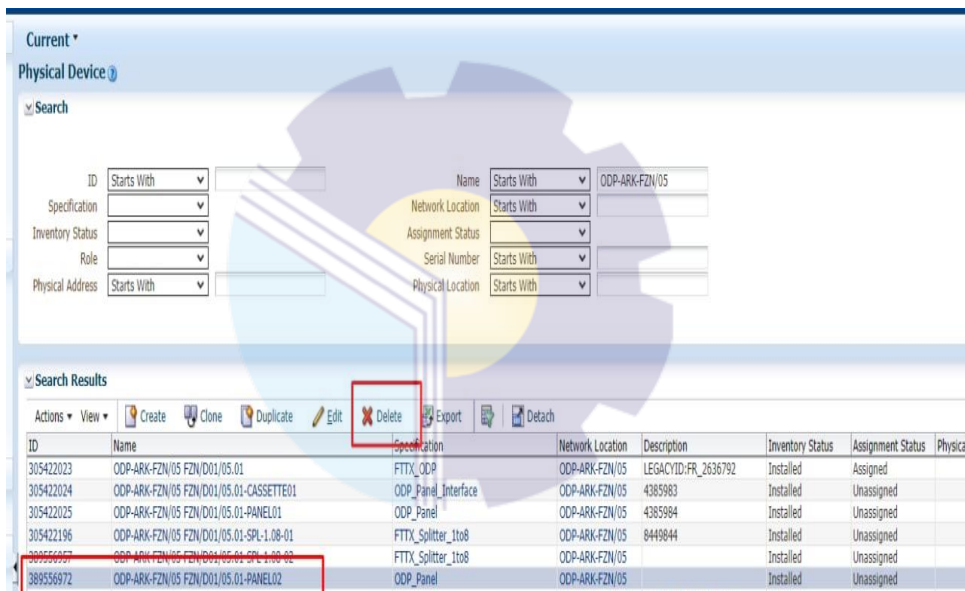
Current ▾

Physical Device

Search

ID Starts With
Specification
Inventory Status
Role
Physical Address Starts With

Name Starts With ODP-ARK-FZN/05
Network Location Starts With
Assignment Status
Serial Number Starts With
Physical Location Starts With

Search Results

Actions ▾ View ▾ Create Clone Duplicate Edit Delete Export Detach

| ID | Name | Specification | Network Location | Description | Inventory Status | Assignment Status | Physica |
|---|---|---|---|---|---|---|---|
| 305422023 | ODP-ARK-FZN/05 FZN/D01/05.01 | FTTX_ODP | ODP-ARK-FZN/05 | LEGACYID:FR_2636792 | Installed | Assigned | |
| 305422024 | ODP-ARK-FZN/05 FZN/D01/05.01-CASSETTE01 | ODP_Panel_Interface | ODP-ARK-FZN/05 | 4385983 | Installed | Unassigned | |
| 305422025 | ODP-ARK-FZN/05 FZN/D01/05.01-PANEL01 | ODP_Panel | ODP-ARK-FZN/05 | 4385984 | Installed | Unassigned | |
| 305422196 | ODP-ARK-FZN/05 FZN/D01/05.01-SPL-1.08-01 | FTTX_Splitter_1to8 | ODP-ARK-FZN/05 | 8449844 | Installed | Unassigned | |
| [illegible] | ODP-ARK-FZN/05 FZN/D01/05.01-SPL-1.08-02 | FTTX_Splitter_1to8 | ODP-ARK-FZN/05 | | Installed | Unassigned | |
| 389556972 | ODP-ARK-FZN/05 FZN/D01/05.01-PANEL02 | ODP_Panel | ODP-ARK-FZN/05 | | Installed | Unassigned | |